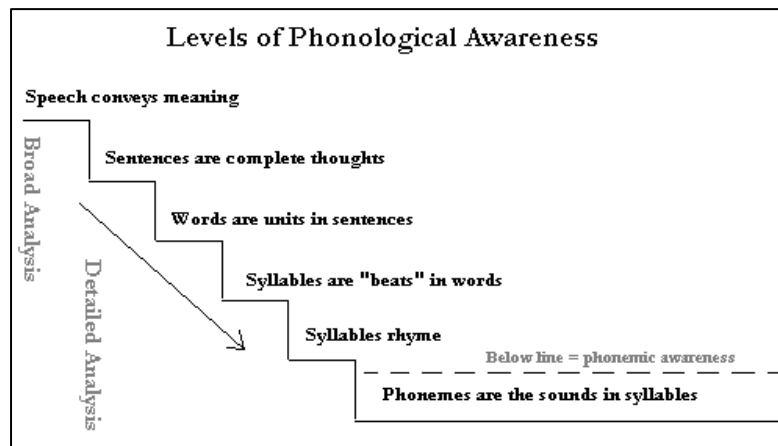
Levels of Phonological Awareness

Speech conveys meaning

Sentences are complete thoughts

Words are units in sentences

Syllables are "beats" in words

Syllables rhyme

Below line = phonemic awareness

Phonemes are the sounds in syllables

Broad Analysis

Detailed Analysis